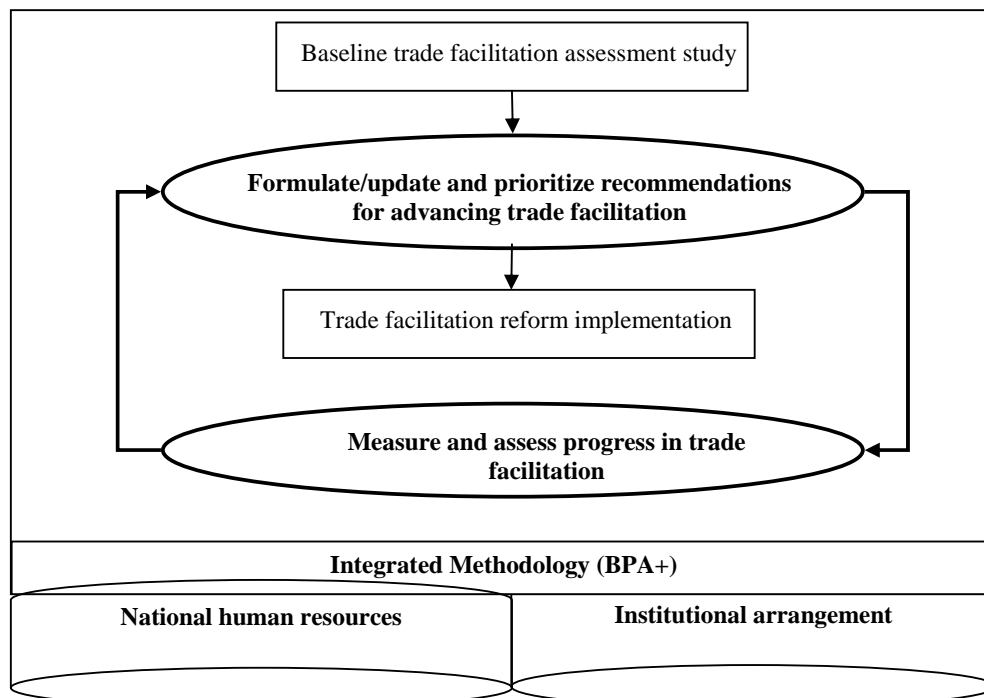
Baseline trade facilitation assessment study

Formulate/update and prioritize recommendations for advancing trade facilitation

Trade facilitation reform implementation

Measure and assess progress in trade facilitation

Integrated Methodology (BPA+)

National human resources

Institutional arrangement